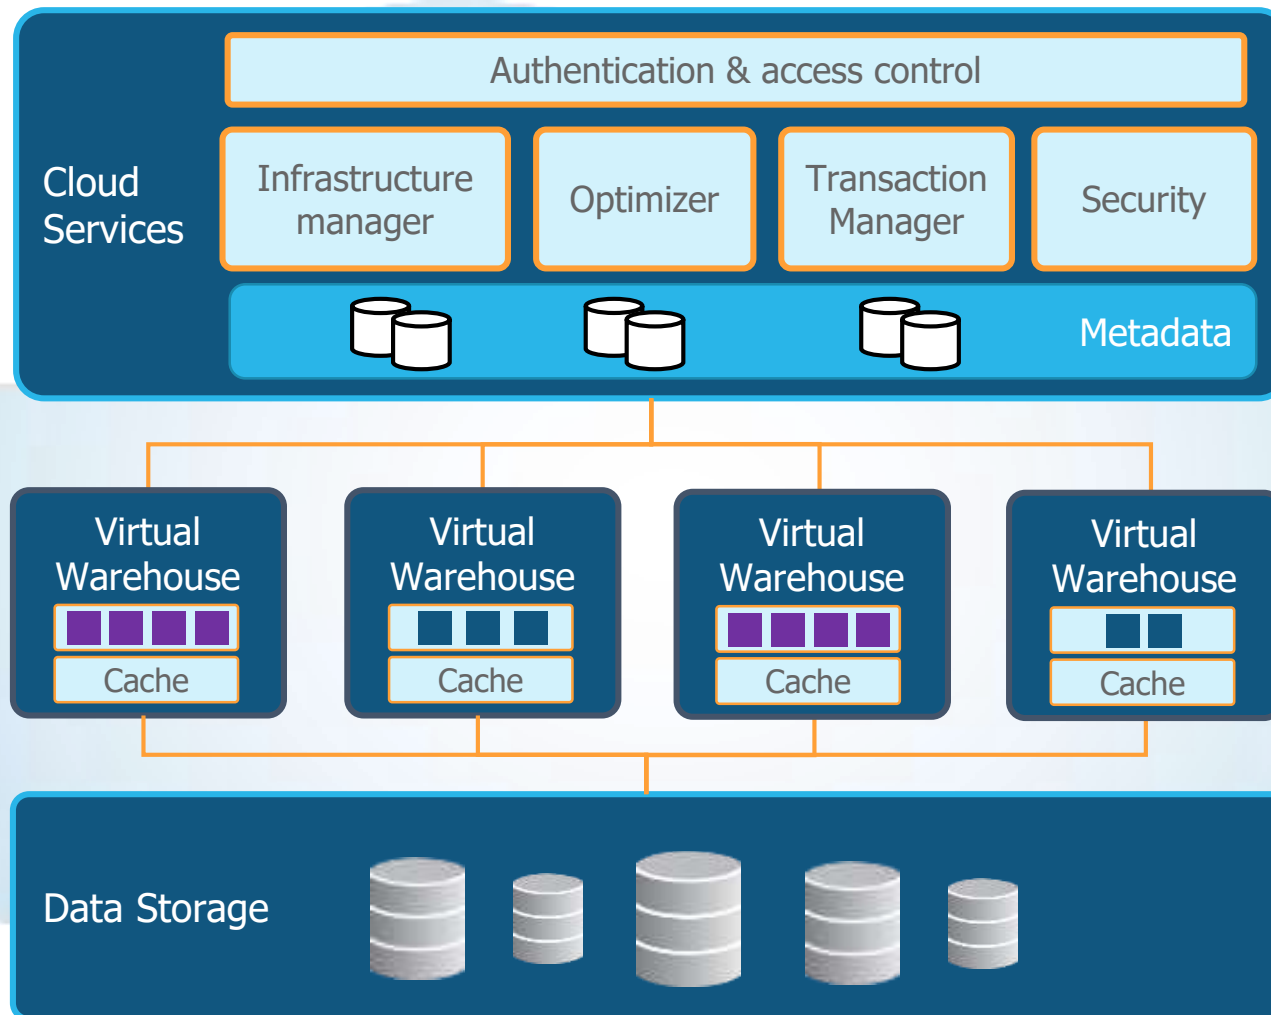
Authentication & access control

Cloud Services

Infrastructure manager

Optimizer

Transaction Manager

Security

Metadata

Virtual Warehouse

Cache

Virtual Warehouse

Cache

Virtual Warehouse

Cache

Virtual Warehouse

Cache

Data Storage